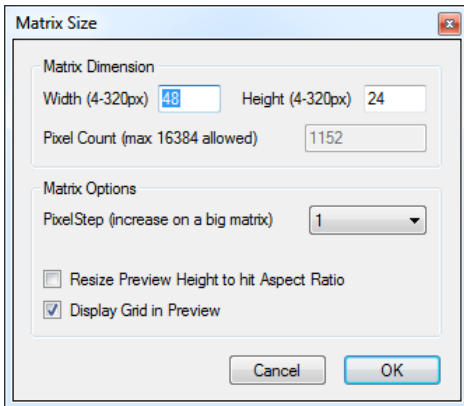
Matrix Size

Matrix Dimension

Width (4-320px) 48

Height (4-320px) 24

Pixel Count (max 16384 allowed) 1152

Matrix Options

PixelStep (increase on a big matrix) 1

Resize Preview Height to hit Aspect Ratio

Display Grid in Preview

Cancel

OK